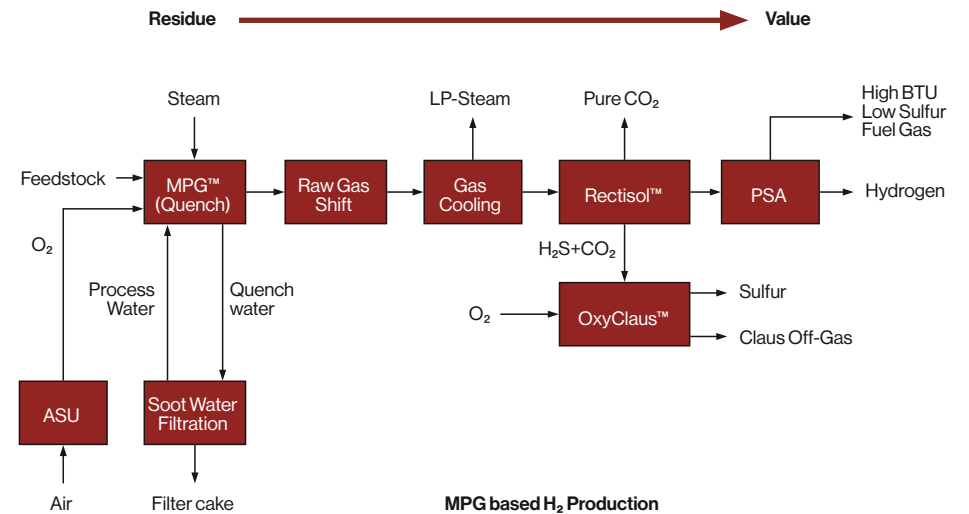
Residue Value

Steam

LP-Steam

Pure $CO_2$

High BTU Low Sulfur Fuel Gas

Feedstock

MPG™ (Quench)

Raw Gas Shift

Gas Cooling

Rectisol™

PSA

Hydrogen

$O_2$

$H_2S+CO_2$

Process Water

Quench water

$O_2$

OxyClaus™

Sulfur

Claus Off-Gas

ASU

Soot Water Filtration

Air

Filter cake

MPG based $H_2$ Production